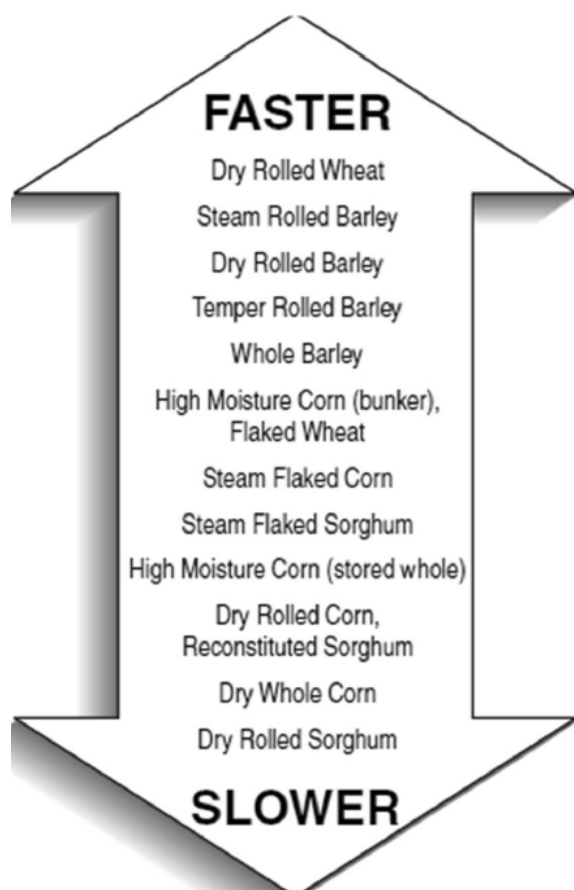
FASTER

Dry Rolled Wheat

Steam Rolled Barley

Dry Rolled Barley

Temper Rolled Barley

Whole Barley

High Moisture Corn (bunker), Flaked Wheat

Steam Flaked Corn

Steam Flaked Sorghum

High Moisture Corn (stored whole)

Dry Rolled Corn, Reconstituted Sorghum

Dry Whole Corn

Dry Rolled Sorghum

SLOWER